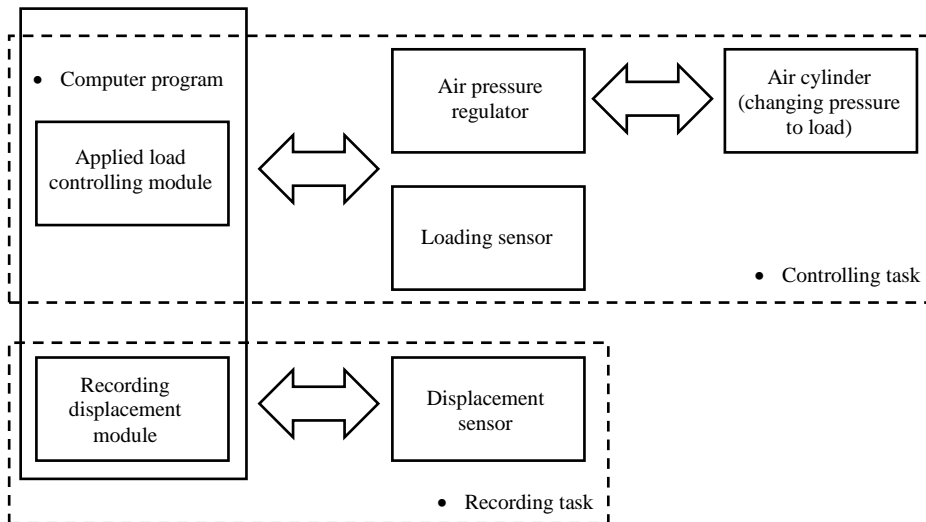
• Computer program

Applied load controlling module

Air pressure regulator

Air cylinder (changing pressure to load)

Loading sensor

• Controlling task

Recording displacement module

Displacement sensor

• Recording task